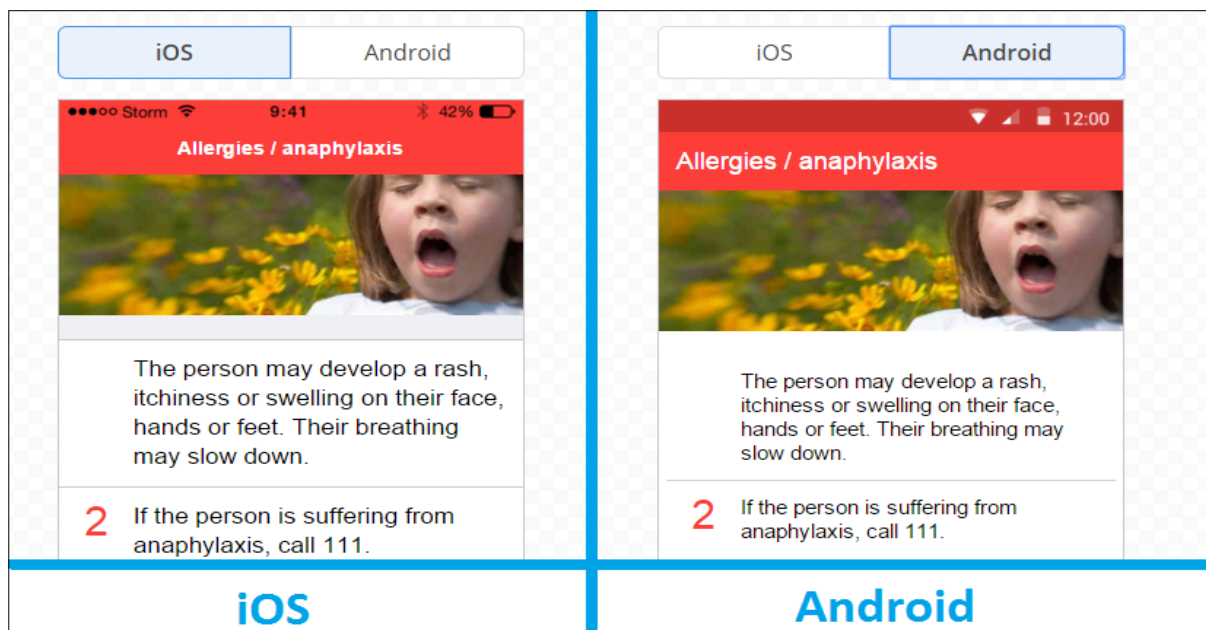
iOS | Android

●●●○○ Storm 9:41 42%

Allergies / anaphylaxis

The person may develop a rash, itchiness or swelling on their face, hands or feet. Their breathing may slow down.

2 If the person is suffering from anaphylaxis, call 111.

iOS | Android

12:00

Allergies / anaphylaxis

The person may develop a rash, itchiness or swelling on their face, hands or feet. Their breathing may slow down.

2 If the person is suffering from anaphylaxis, call 111.

iOS

Android